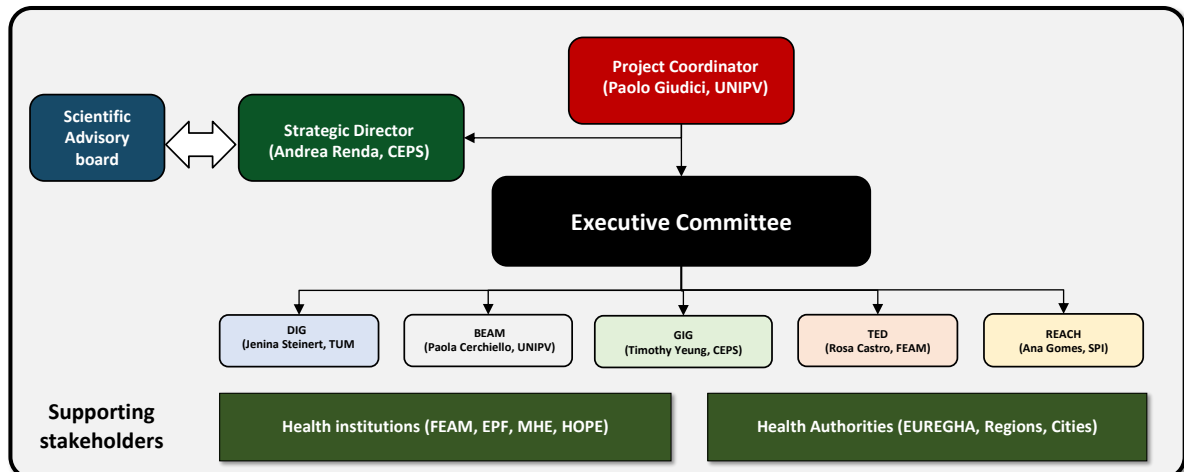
Project Coordinator
(Paolo Giudici, UNIPV)

Scientific Advisory board

Strategic Director
(Andrea Renda, CEPS)

Executive Committee

DIG
(Jenina Steinert, TUM

BEAM
(Paola Cerchiello, UNIPV)

GIG
(Timothy Yeung, CEPS)

TED
(Rosa Castro, FEAM)

REACH
(Ana Gomes, SPI)

Supporting stakeholders

Health institutions (FEAM, EPF, MHE, HOPE)

Health Authorities (EUREGHA, Regions, Cities)